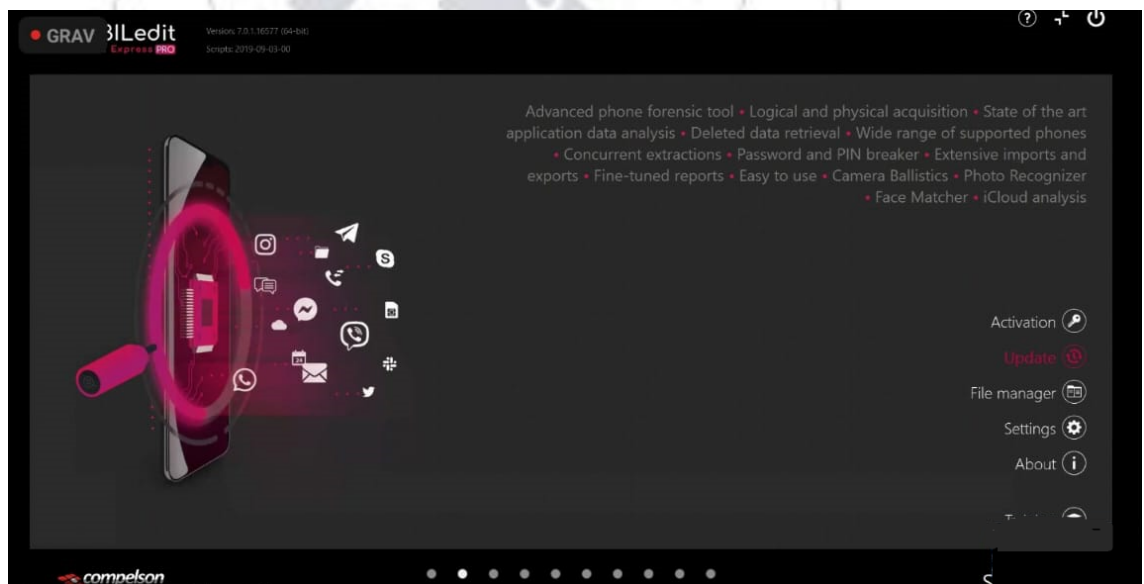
• GRAV 3ILedit
Express PRO

Version: 7.0.1.16577 (64-bit)
Scripts: 2019-09-03-00

Advanced phone forensic tool • Logical and physical acquisition • State of the art application data analysis • Deleted data retrieval • Wide range of supported phones • Concurrent extractions • Password and PIN breaker • Extensive imports and exports • Fine-tuned reports • Easy to use • Camera Ballistics • Photo Recognizer • Face Matcher • iCloud analysis

Activation
Update
File manager
Settings
About
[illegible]

compelson